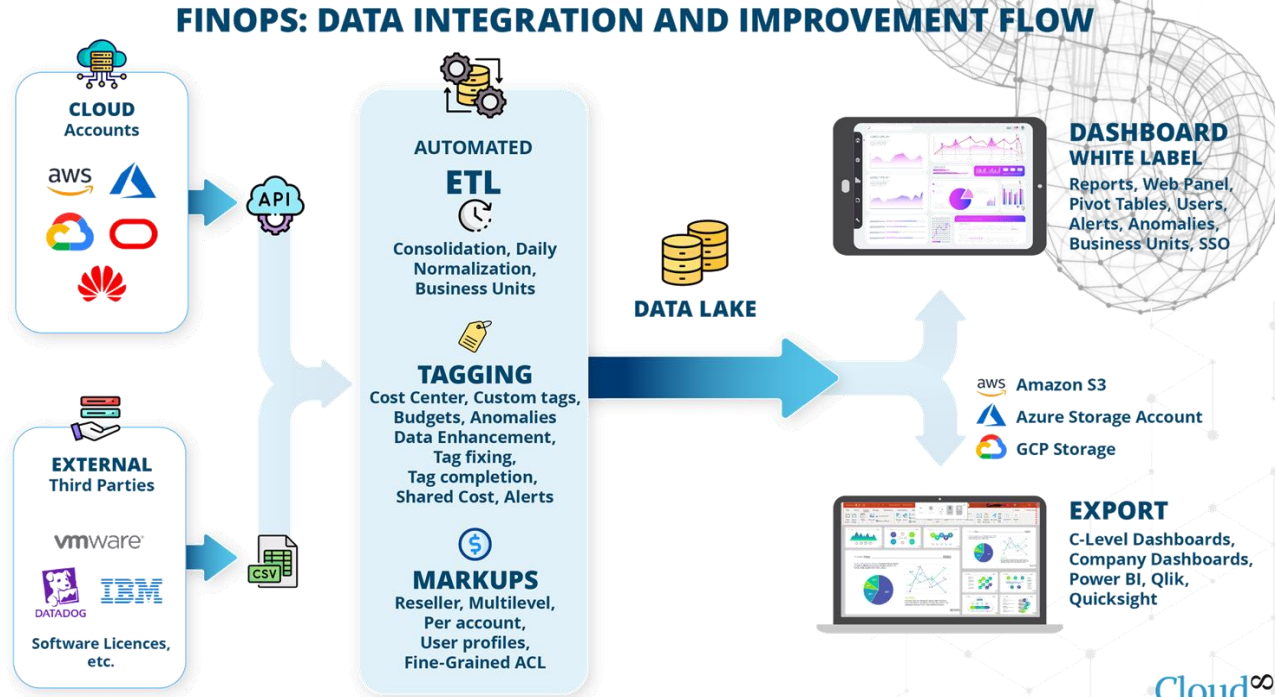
FINOPS: DATA INTEGRATION AND IMPROVEMENT FLOW

CLOUD
Accounts

aws

EXTERNAL
Third Parties

vmware

DATADOG

IBM

Software Licences, etc.

API

CSV

AUTOMATED
ETL
Consolidation, Daily Normalization, Business Units

TAGGING
Cost Center, Custom tags, Budgets, Anomalies Data Enhancement, Tag fixing, Tag completion, Shared Cost, Alerts

MARKUPS
Reseller, Multilevel, Per account, User profiles, Fine-Grained ACL

DATA LAKE

DASHBOARD
WHITE LABEL
Reports, Web Panel, Pivot Tables, Users, Alerts, Anomalies, Business Units, SSO

aws Amazon S3
Azure Storage Account
GCP Storage

EXPORT
C-Level Dashboards, Company Dashboards, Power BI, Qlik, Quicksight

Cloud